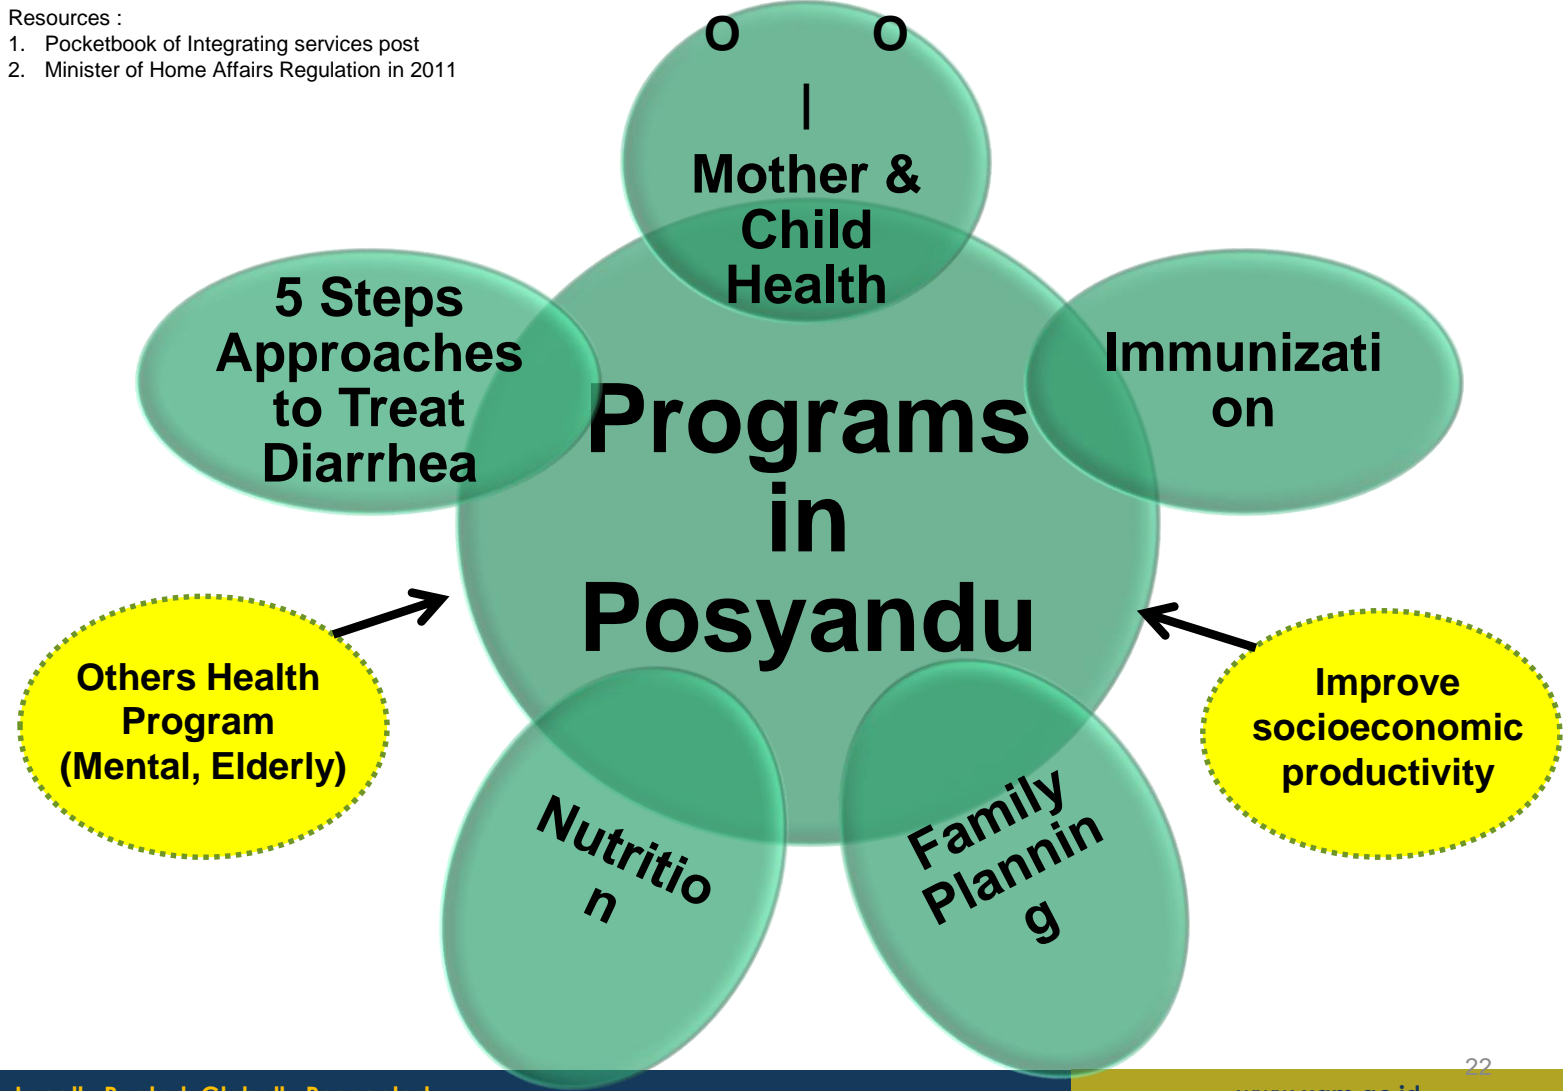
Resources :
1. Pocketbook of Integrating services post
2. Minister of Home Affairs Regulation in 2011

o o
|
Mother & Child Health

5 Steps Approaches to Treat Diarrhea

Immunizati on

Programs in Posyandu

Others Health Program (Mental, Elderly)

Improve socioeconomic productivity

Nutritio n

Family Plannin g

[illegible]

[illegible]

22